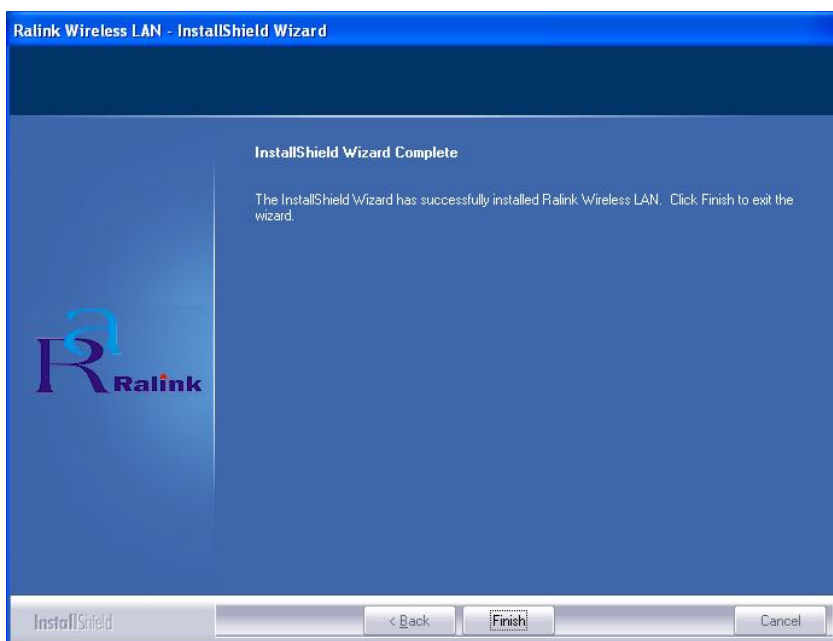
Ralink Wireless LAN - InstallShield Wizard

InstallShield Wizard Complete

The InstallShield Wizard has successfully installed Ralink Wireless LAN. Click Finish to exit the wizard.

Ralink

InstallShield

< Back

Finish

Cancel